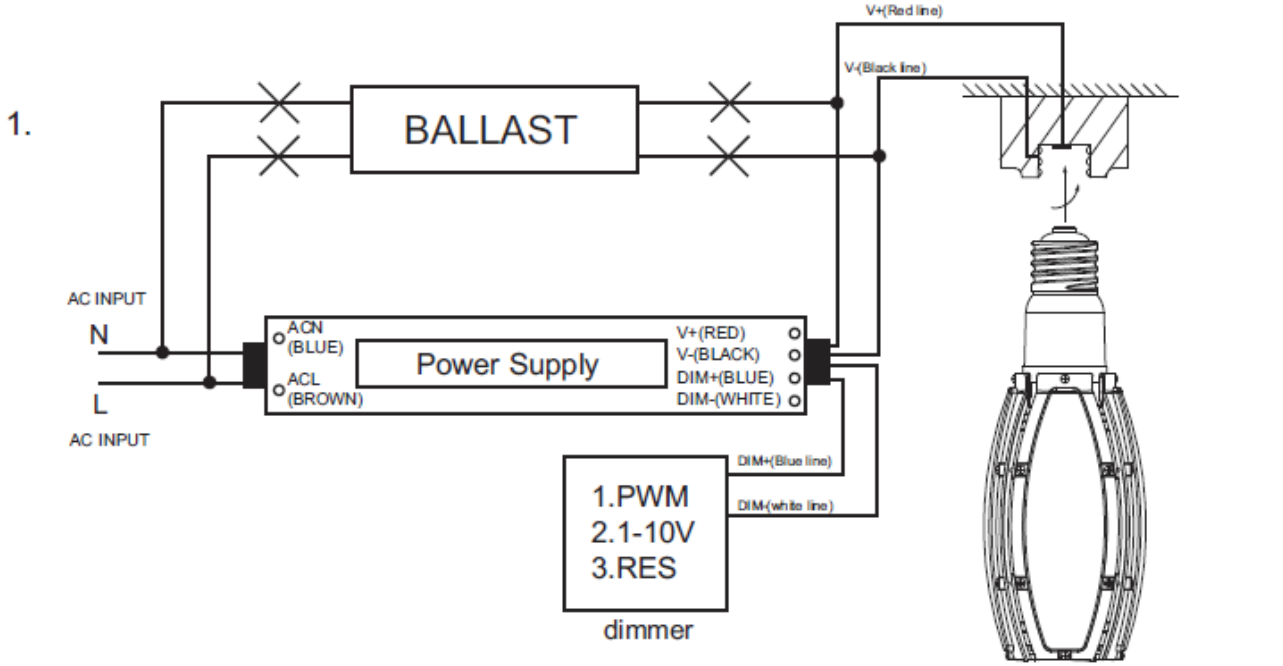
1.

V+(Red line)

V-(Black line)

BALLAST

AC INPUT

N

L

AC INPUT

ACN (BLUE)

ACL (BROWN)

Power Supply

V+(RED)

V-(BLACK)

DIM+(BLUE)

DIM-(WHITE)

DIM+(Blue line)

DIM-(white line)

1.PWM
2.1-10V
3.RES

dimmer